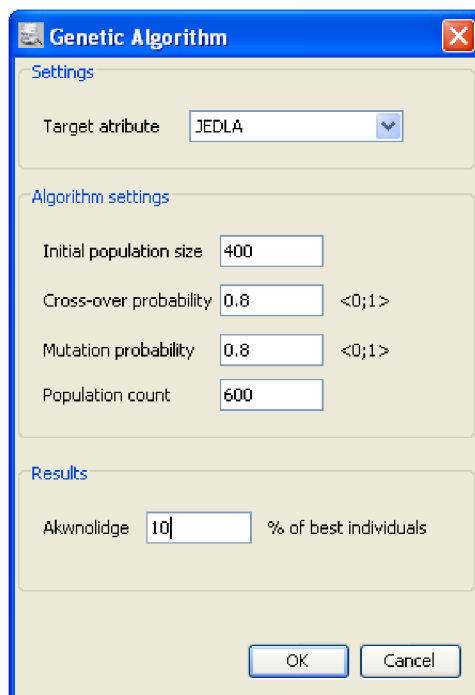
Genetic Algorithm

Settings

Target atribute JEDLA

Algorithm settings

Initial population size 400

Cross-over probability 0.8 <0;1>

Mutation probability 0.8 <0;1>

Population count 600

Results

Akwnolidge 10 % of best individuals

OK Cancel